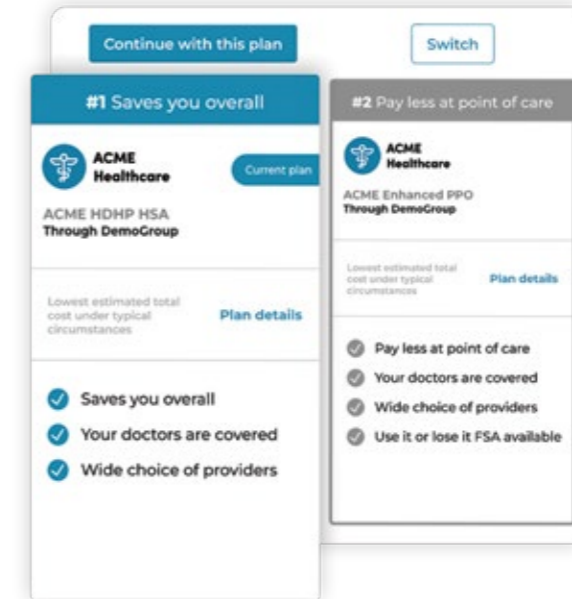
Continue with this plan

Switch

#1 Saves you overall

ACME Healthcare

Current plan

ACME HDHP HSA
Through DemoGroup

Lowest estimated total cost under typical circumstances

Plan details

Saves you overall
Your doctors are covered
Wide choice of providers

#2 Pay less at point of care

ACME Healthcare

ACME Enhanced PPO
Through DemoGroup

Lowest estimated total cost under typical circumstances

Plan details

Pay less at point of care
Your doctors are covered
Wide choice of providers
Use it or lose it FSA available